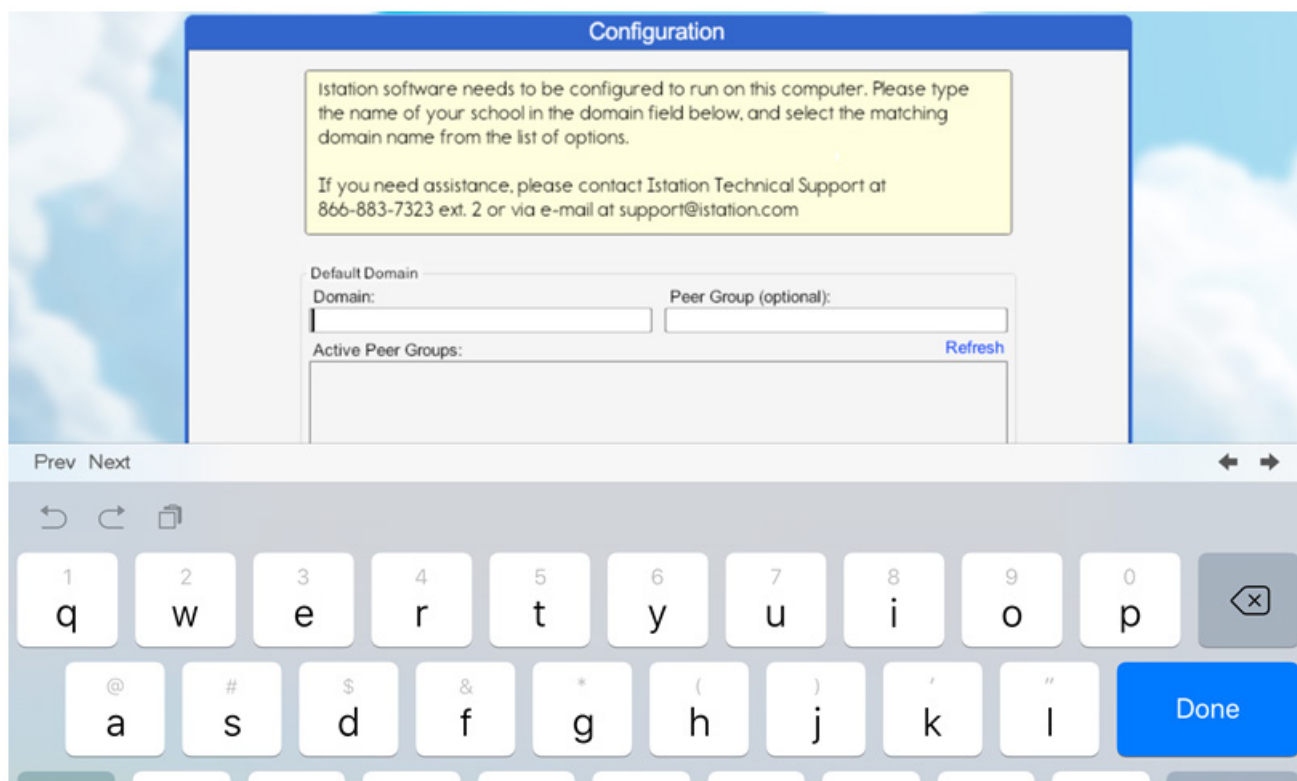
Configuration

Istation software needs to be configured to run on this computer. Please type the name of your school in the domain field below, and select the matching domain name from the list of options.

If you need assistance, please contact Istation Technical Support at 866-883-7323 ext. 2 or via e-mail at support@istation.com

Default Domain

Domain:

Peer Group (optional):

Active Peer Groups:

Refresh

Prev Next

1 q 2 w 3 e 4 r 5 t 6 y 7 u 8 i 9 o 0 p

@ a # s $ d & f * g ( h ) j ' k " l

Done